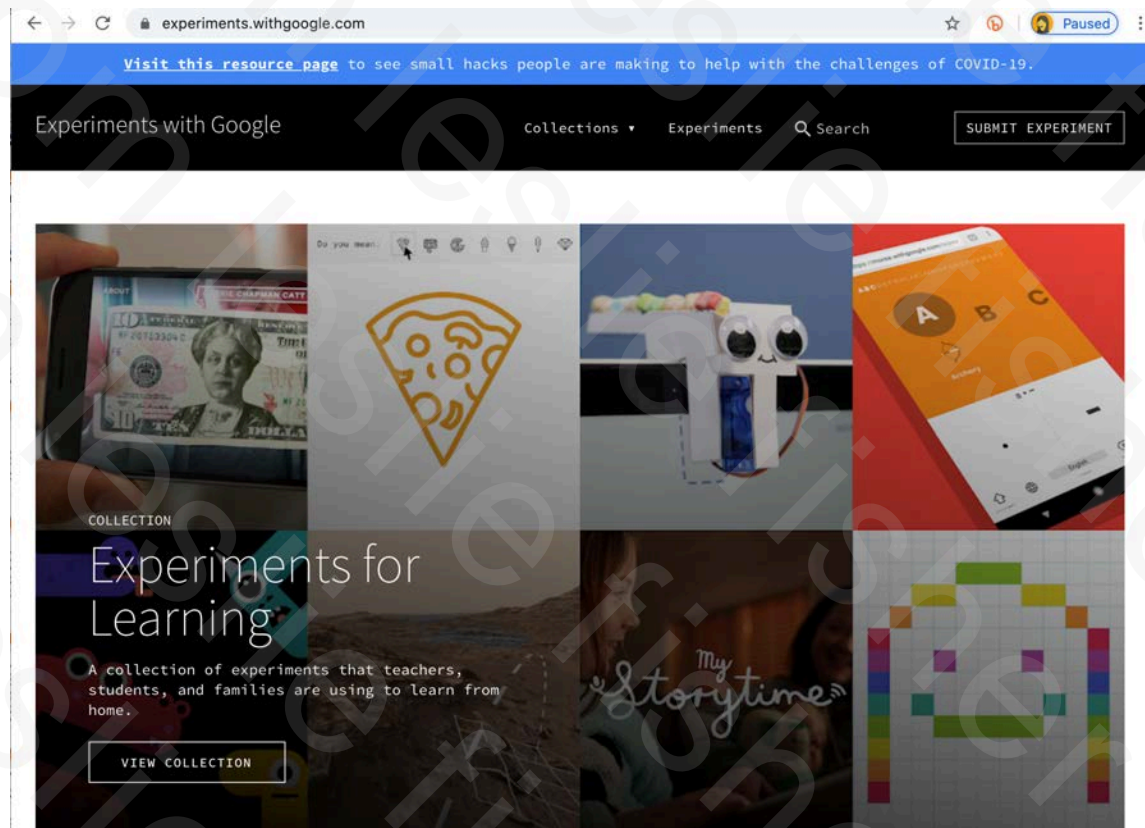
experiments.withgoogle.com

Paused

Visit this resource page to see small hacks people are making to help with the challenges of COVID-19.

Experiments with Google

Collections ▾ Experiments Search SUBMIT EXPERIMENT

Do you mean:

A B C

COLLECTION

Experiments for Learning

A collection of experiments that teachers, students, and families are using to learn from home.

VIEW COLLECTION

My Storytime